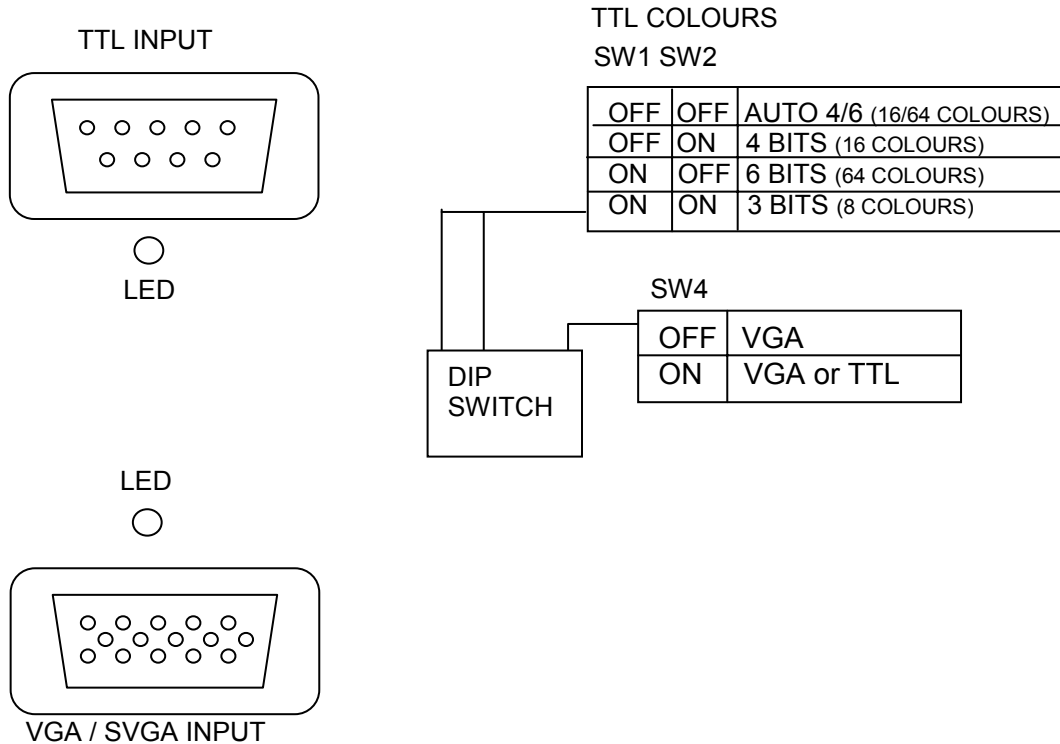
TTL INPUT

LED

TTL COLOURS

SW1 SW2

| | | |
|---|---|---|
| OFF | OFF | AUTO 4/6 (16/64 COLOURS) |
| OFF | ON | 4 BITS (16 COLOURS) |
| ON | OFF | 6 BITS (64 COLOURS) |
| ON | ON | 3 BITS (8 COLOURS) |

SW4

| | |
|---|---|
| OFF | VGA |
| ON | VGA or TTL |

DIP SWITCH

LED

VGA / SVGA INPUT